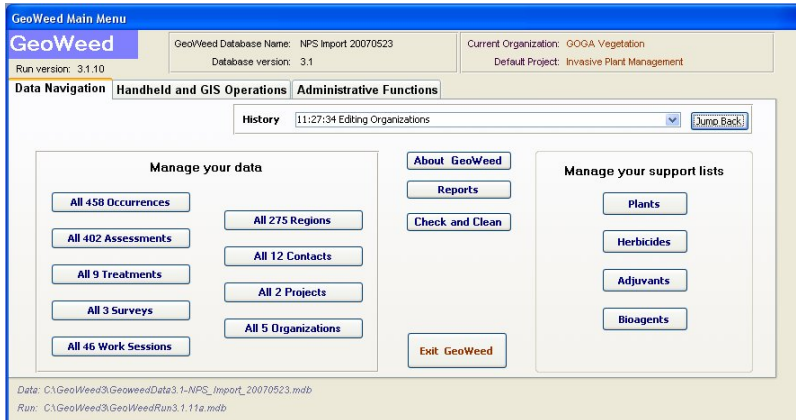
GeoWeed Main Menu

GeoWeed

Run version: 3.1.10

GeoWeed Database Name: NPS Import 20070523

Database version: 3.1

Current Organization: GOGA Vegetation

Default Project: Invasive Plant Management

Data Navigation | Handheld and GIS Operations | Administrative Functions

History 11:27:34 Editing Organizations

Jump Back

Manage your data

All 458 Occurrences

All 402 Assessments

All 9 Treatments

All 3 Surveys

All 46 Work Sessions

All 275 Regions

All 12 Contacts

All 2 Projects

All 5 Organizations

About GeoWeed

Reports

Check and Clean

Exit GeoWeed

Manage your support lists

Plants

Herbicides

Adjuvants

Bioagents

Data: C:\GeoWeed3\GeowеedData3.1-NPS_Import_20070523.mdb

Run: C:\GeoWeed3\GeoWeedRun3.1.11a.mdb